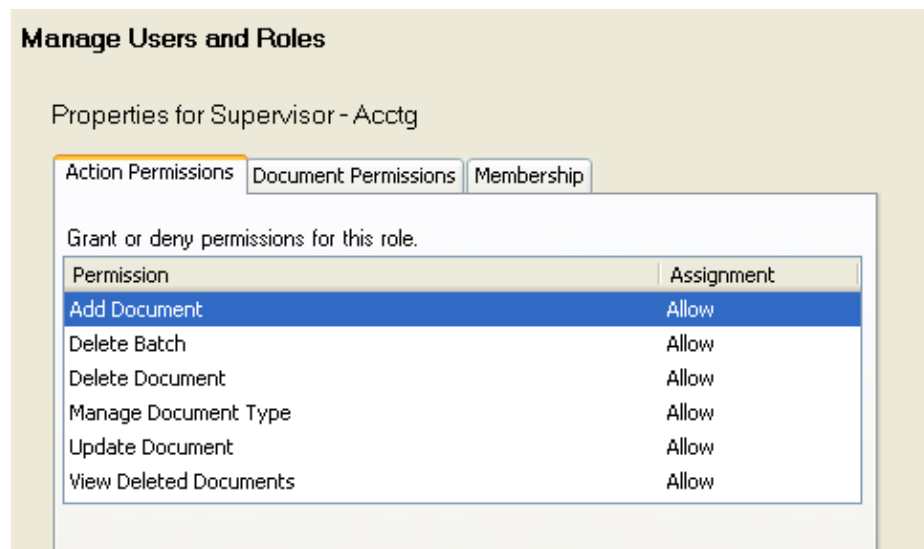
Manage Users and Roles

Properties for Supervisor - Acctg

Action Permissions | Document Permissions | Membership

Grant or deny permissions for this role.

| Permission | Assignment |
|---|---|
| Add Document | Allow |
| Delete Batch | Allow |
| Delete Document | Allow |
| Manage Document Type | Allow |
| Update Document | Allow |
| View Deleted Documents | Allow |